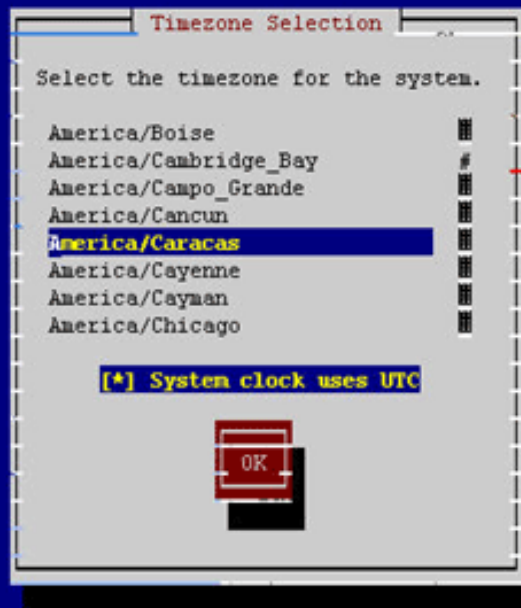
Timezone Selection

Select the timezone for the system.

America/Boise
America/Cambridge_Bay
America/Campo_Grande
America/Cancun
America/Caracas
America/Cayenne
America/Cayman
America/Chicago

[*] System clock uses UTC

OK